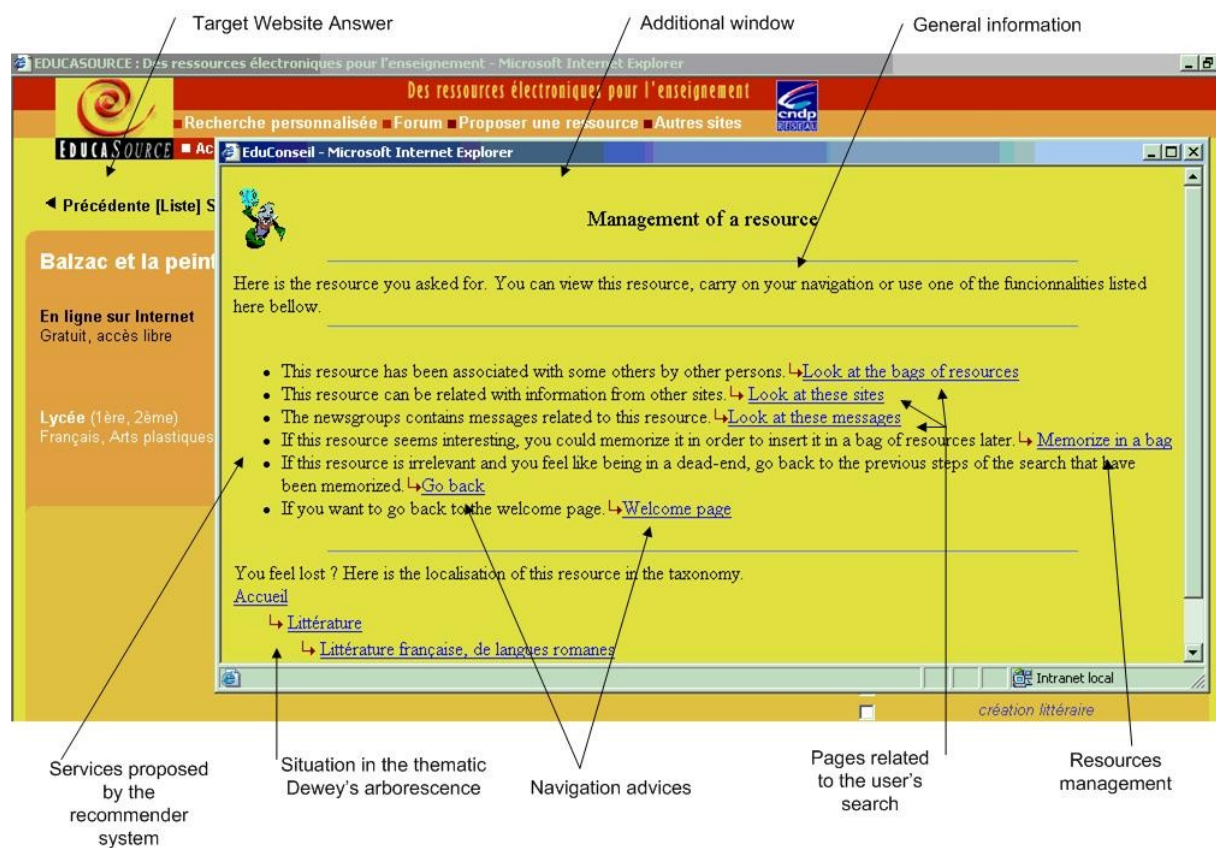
Target Website Answer

Additional window

General information

EDUCASOURCE : Des ressources électroniques pour l'enseignement - Microsoft Internet Explorer

Des ressources électroniques pour l'enseignement

cndp

Recherche personnalisée ■ Forum ■ Proposer une ressource ■ Autres sites

EDUCASOURCE ■ Ac

◄ Précédente [Liste] S

Balzac et la peint

En ligne sur Internet
Gratuit, accès libre

Lycée (1ère, 2ème)
Français, Arts plastiques

EduConseil - Microsoft Internet Explorer

Management of a resource

Here is the resource you asked for. You can view this resource, carry on your navigation or use one of the funcionnalities listed here bellow.

- This resource has been associated with some others by other persons. ↳Look at the bags of resources
- This resource can be related with information from other sites. ↳ Look at these sites
- The newsgroups contains messages related to this resource. ↳Look at these messages
- If this resource seems interesting, you could memorize it in order to insert it in a bag of resources later. ↳ Memorize in a bag
- If this resource is irrelevant and you feel like being in a dead-end, go back to the previous steps of the search that have been memorized. ↳Go back
- If you want to go back to the welcome page. ↳Welcome page

You feel lost ? Here is the localisation of this resource in the taxonomy.
Accueil
↳ Littérature
↳ Littérature française, de langues romanes

Intranet local

création littéraire

Services proposed by the recommender system

Situation in the thematic Dewey's arborescence

Navigation advices

Pages related to the user's search

Resources management